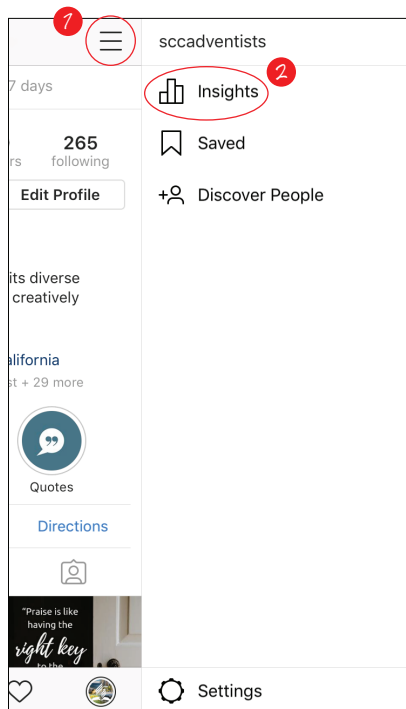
1

7 days

265
rs following

Edit Profile

its diverse
creatively

alifornia
st + 29 more

Quotes

Directions

"Praise is like having the right key to the

sccadventists

2

Insights

Saved

Discover People

Settings